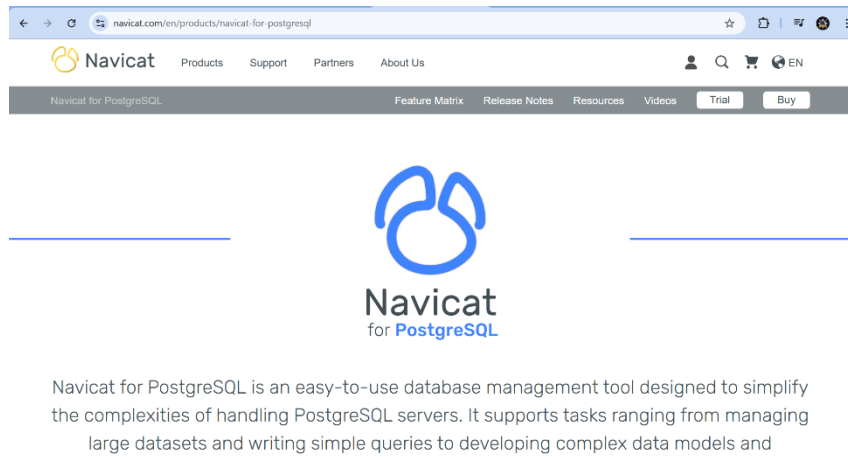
navicat.com/en/products/navicat-for-postgresql

Navicat Products Support Partners About Us EN

Navicat for PostgreSQL Feature Matrix Release Notes Resources Videos Trial Buy

Navicat
for PostgreSQL

Navicat for PostgreSQL is an easy-to-use database management tool designed to simplify the complexities of handling PostgreSQL servers. It supports tasks ranging from managing large datasets and writing simple queries to developing complex data models and